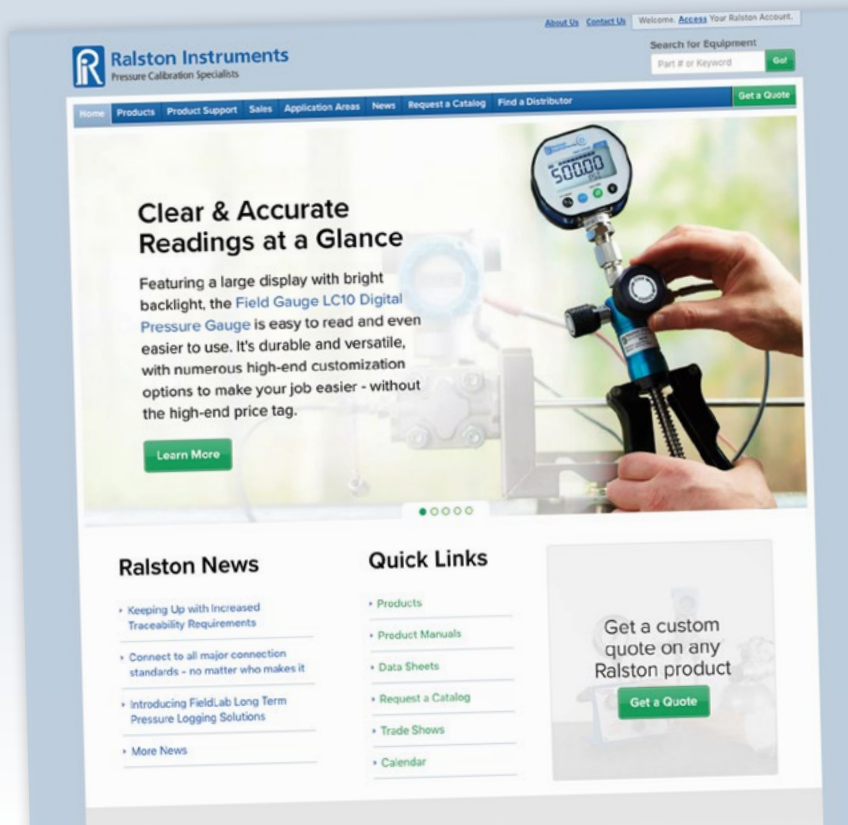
About Us Contact Us Welcome. Access Your Ralston Account.

Ralston Instruments
Pressure Calibration Specialists

Search for Equipment
Part # or Keyword Go!

Home Products Product Support Sales Application Areas News Request a Catalog Find a Distributor Get a Quote

Clear & Accurate Readings at a Glance

Featuring a large display with bright backlight, the Field Gauge LC10 Digital Pressure Gauge is easy to read and even easier to use. It's durable and versatile, with numerous high-end customization options to make your job easier - without the high-end price tag.

Learn More

5000

Ralston News

Keeping Up with Increased Traceability Requirements

Connect to all major connection standards – no matter who makes it

Introducing FieldLab Long Term Pressure Logging Solutions

More News

Quick Links

Products

Product Manuals

Data Sheets

Request a Catalog

Trade Shows

Calendar

Get a custom quote on any Ralston product

Get a Quote